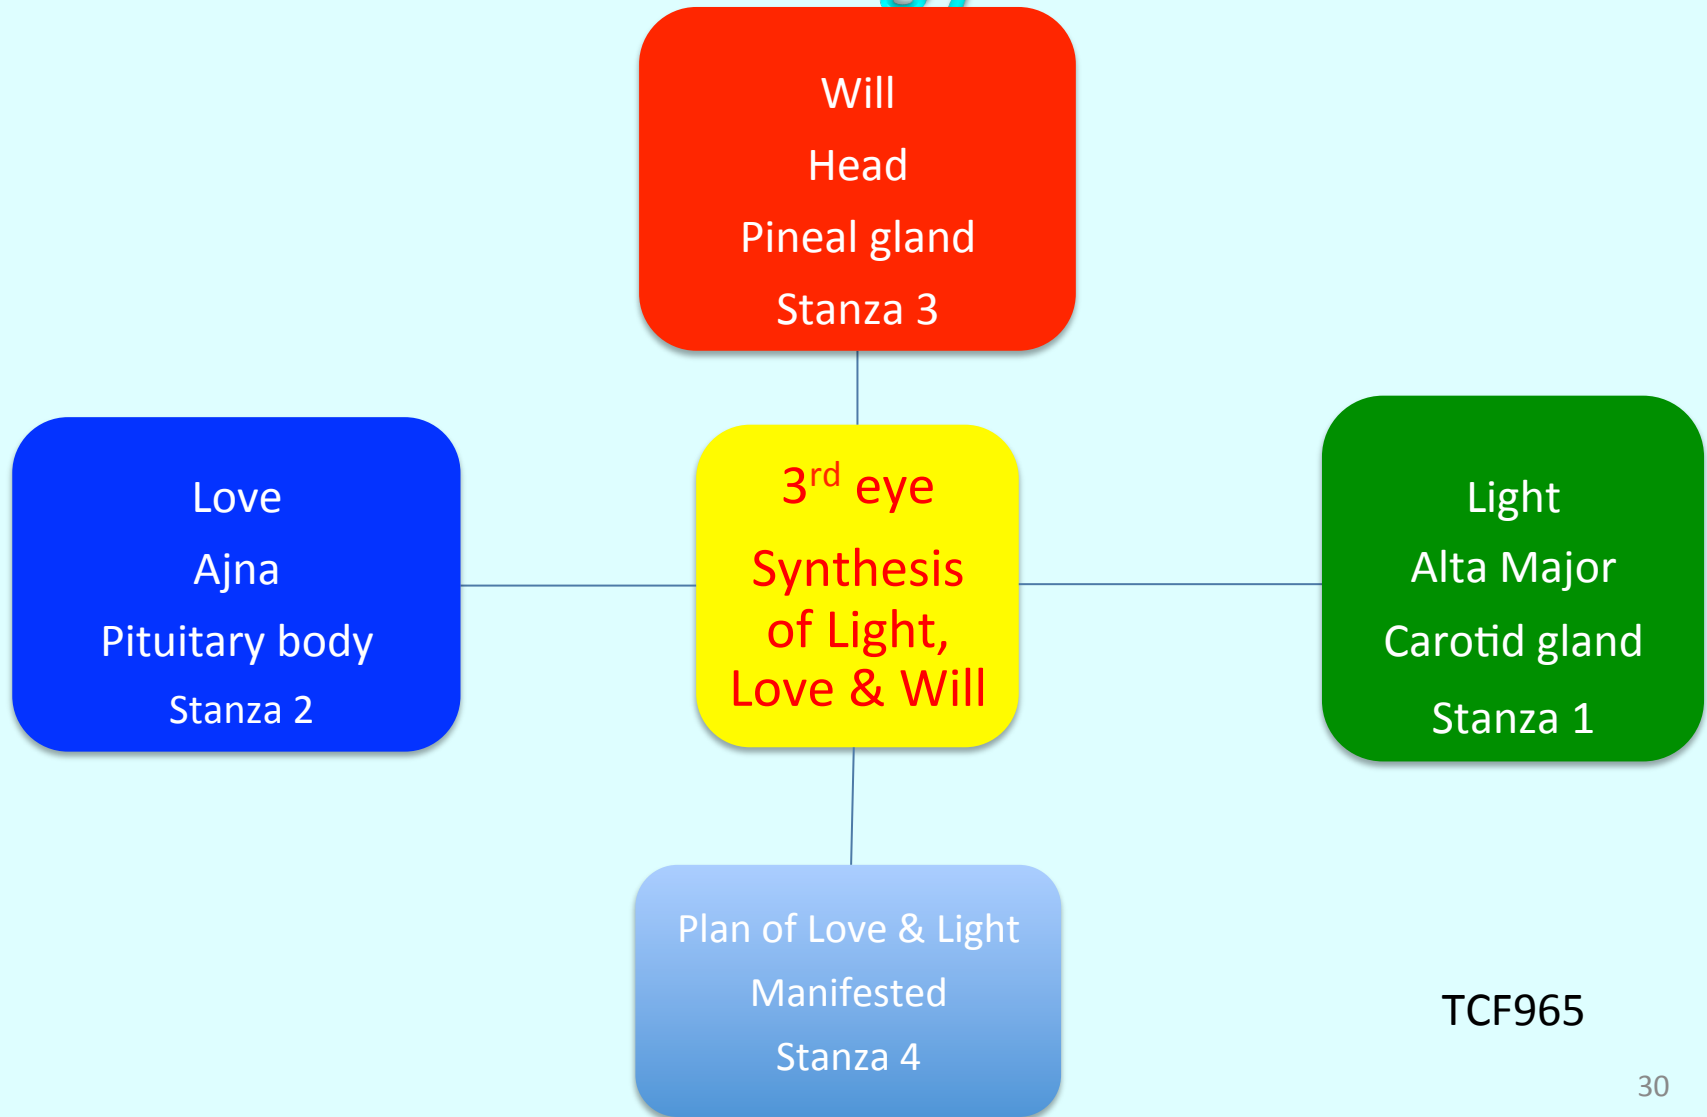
Will
Head
Pineal gland
Stanza 3

Love
Ajna
Pituitary body
Stanza 2

3$^{rd}$ eye
Synthesis of Light, Love & Will

Light
Alta Major
Carotid gland
Stanza 1

Plan of Love & Light
Manifested
Stanza 4

TCF965

30